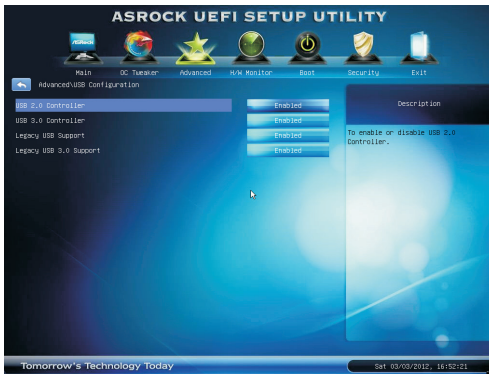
ASROCK UEFI SETUP UTILITY

ASRock

Main OC Tweaker Advanced H/W Monitor Boot Security Exit

Advanced\USB Configuration

USB 2.0 Controller Enabled
USB 3.0 Controller Enabled
Legacy USB Support Enabled
Legacy USB 3.0 Support Enabled

Description

To enable or disable USB 2.0 Controller.

Tomorrow's Technology Today

Sat 03/03/2012, 16:52:21